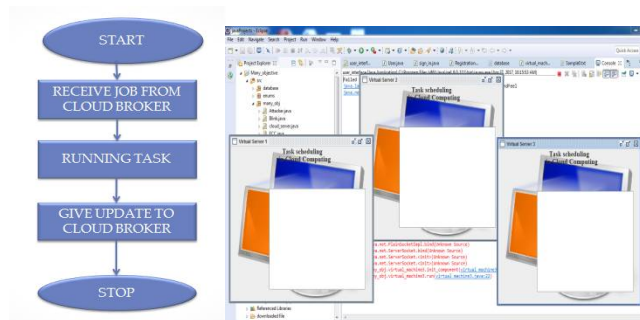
START

RECEIVE JOB FROM CLOUD BROKER

RUNNING TASK

GIVE UPDATE TO CLOUD BROKER

STOP

Virtual Server 1

Task scheduling in Cloud Computing

Virtual Server 2

Task scheduling in Cloud Computing

Virtual Server 3

Task scheduling in Cloud Computing

Project Explorer

Console

Quick Access

Referenced Libraries

downloaded file